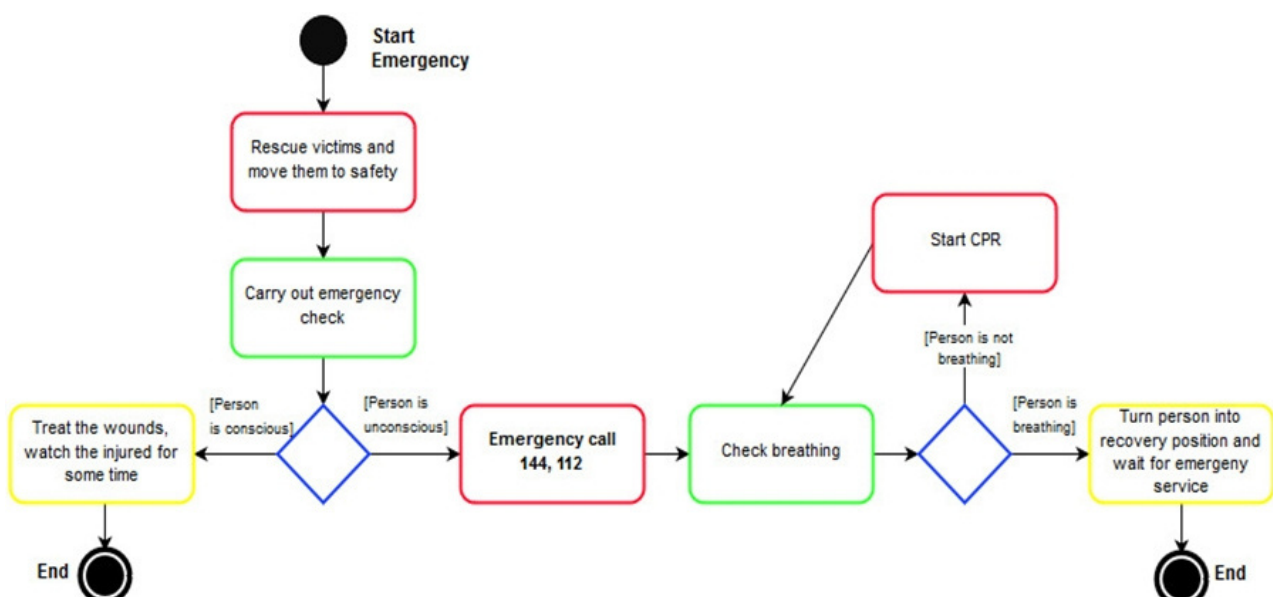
Start Emergency

Rescue victims and move them to safety

Carry out emergency check

[Person is conscious]

[Person is unconscious]

Treat the wounds, watch the injured for some time

End

Emergency call 144, 112

Check breathing

Start CPR

[Person is not breathing]

[Person is breathing]

Turn person into recovery position and wait for emergeny service

End